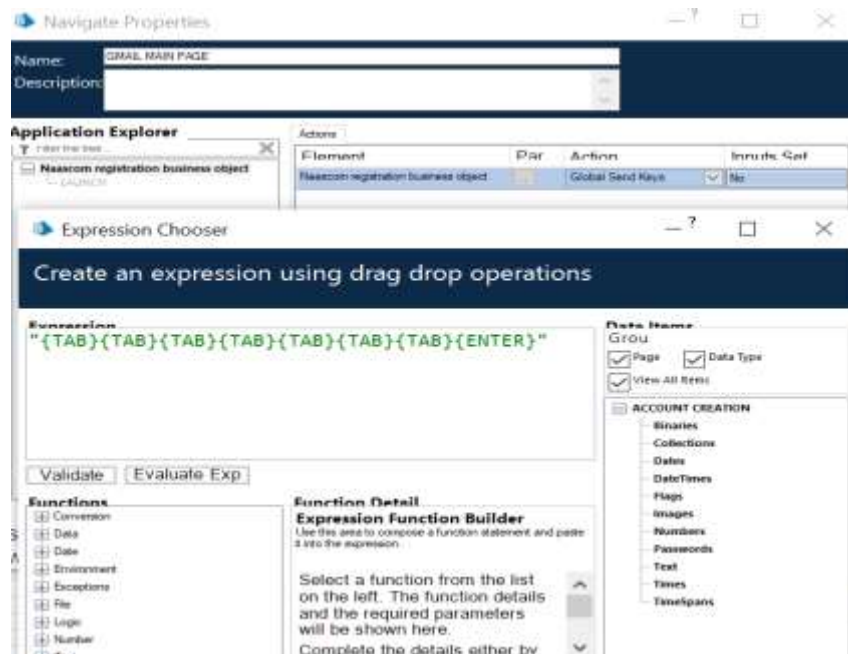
Navigate Properties

Name: GMAIL MAIN PAGE
Description:

Application Explorer
Filter the tree...
Nasscom registration business object
LAUNCH

Actions

| Element | Par | Action | Inputs Set |
|---|---|---|---|
| Nasscom registration business object | | Global Send Keys | No |

Expression Chooser

Create an expression using drag drop operations

Expression
"{TAB}{TAB}{TAB}{TAB}{TAB}{TAB}{TAB}{ENTER}"

Validate Evaluate Exp

Functions
Conversion
Data
Date
Environment
Exceptions
File
Logic
Number

Function Detail
Expression Function Builder
Use this area to compose a function statement and paste it into the expression.

Select a function from the list on the left. The function details and the required parameters will be shown here.
Complete the details either by

Data Items
Grou
Page
Data Type
View All Items

ACCOUNT CREATION
Binaries
Collections
Dates
DateTimes
Flags
Images
Numbers
Passwords
Text
Times
Timespans